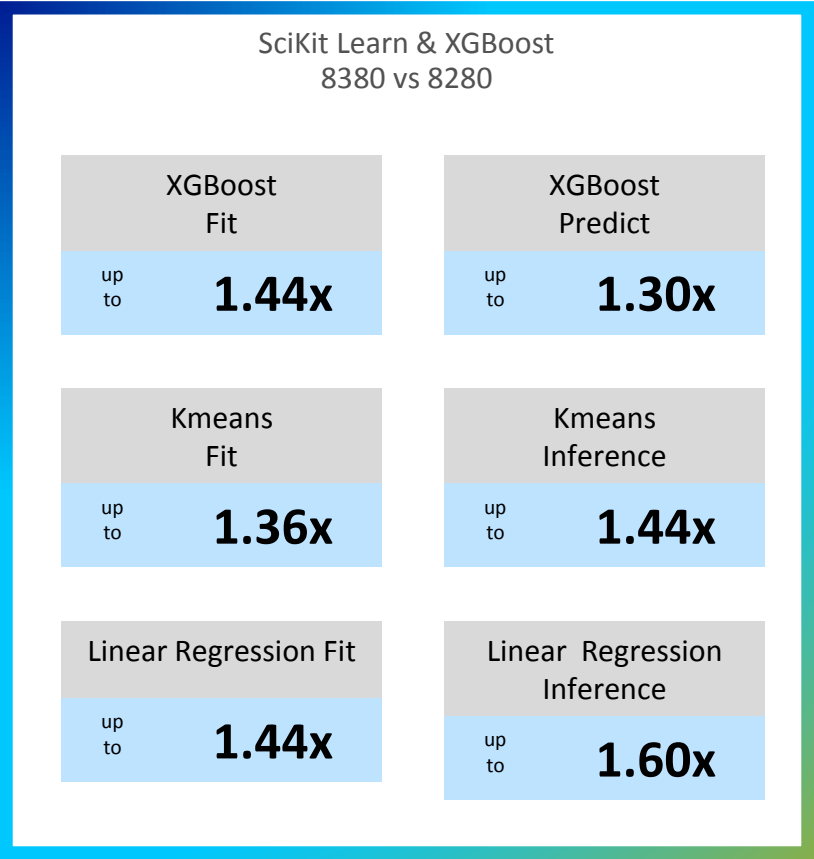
SciKit Learn & XGBoost
8380 vs 8280

XGBoost
Fit

up
to
1.44x

XGBoost
Predict

up
to
1.30x

Kmeans
Fit

up
to
1.36x

Kmeans
Inference

up
to
1.44x

Linear Regression Fit

up
to
1.44x

Linear Regression
Inference

up
to
1.60x